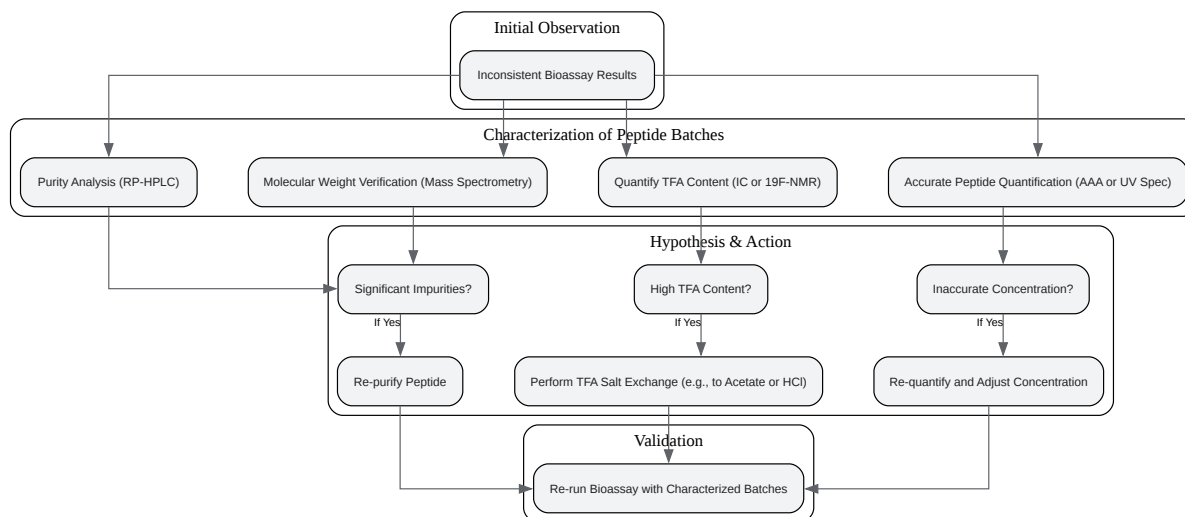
Initial Observation

Inconsistent Bioassay Results

Characterization of Peptide Batches

Purity Analysis (RP-HPLC)

Molecular Weight Verification (Mass Spectrometry)

Quantify TFA Content (IC or 19F-NMR)

Accurate Peptide Quantification (AAA or UV Spec)

Hypothesis & Action

Significant Impurities?

High TFA Content?

Inaccurate Concentration?

If Yes

If Yes

If Yes

Re-purify Peptide

Perform TFA Salt Exchange (e.g., to Acetate or HCl)

Re-quantify and Adjust Concentration

Validation

Re-run Bioassay with Characterized Batches